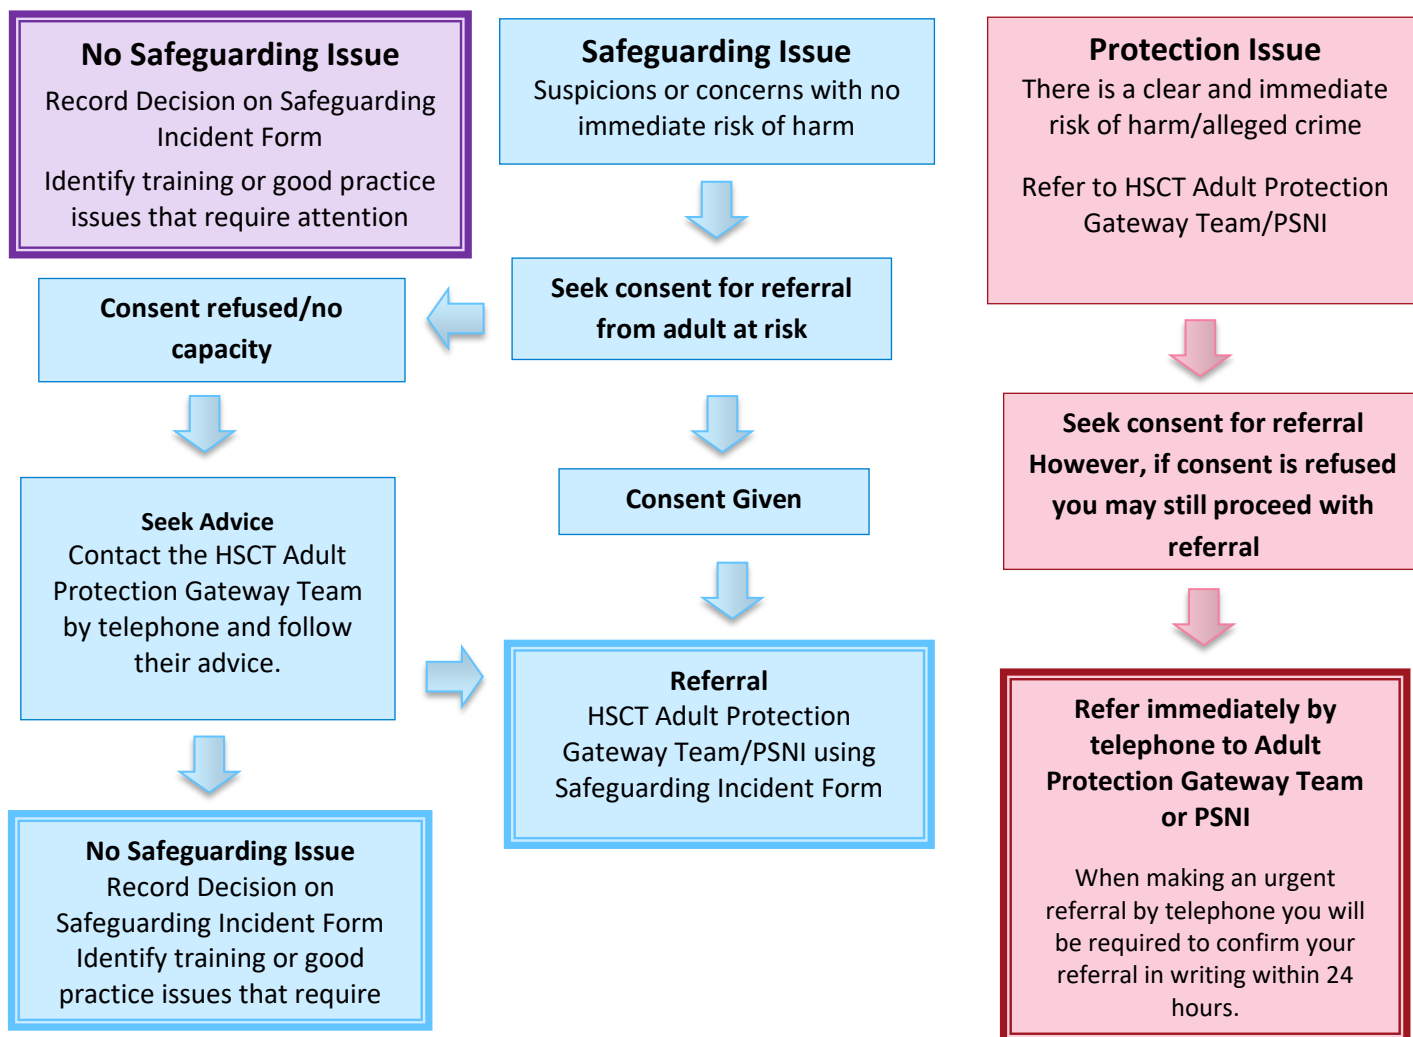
No Safeguarding Issue
Record Decision on Safeguarding Incident Form
Identify training or good practice issues that require attention

Safeguarding Issue
Suspicions or concerns with no immediate risk of harm

Protection Issue
There is a clear and immediate risk of harm/alleged crime

Refer to HSCT Adult Protection Gateway Team/PSNI

Seek consent for referral from adult at risk

Consent refused/no capacity

Consent Given

Seek consent for referral However, if consent is refused you may still proceed with referral

Seek Advice
Contact the HSCT Adult Protection Gateway Team by telephone and follow their advice.

Referral
HSCT Adult Protection Gateway Team/PSNI using Safeguarding Incident Form

Refer immediately by telephone to Adult Protection Gateway Team or PSNI

When making an urgent referral by telephone you will be required to confirm your referral in writing within 24 hours.

No Safeguarding Issue
Record Decision on Safeguarding Incident Form
Identify training or good practice issues that require